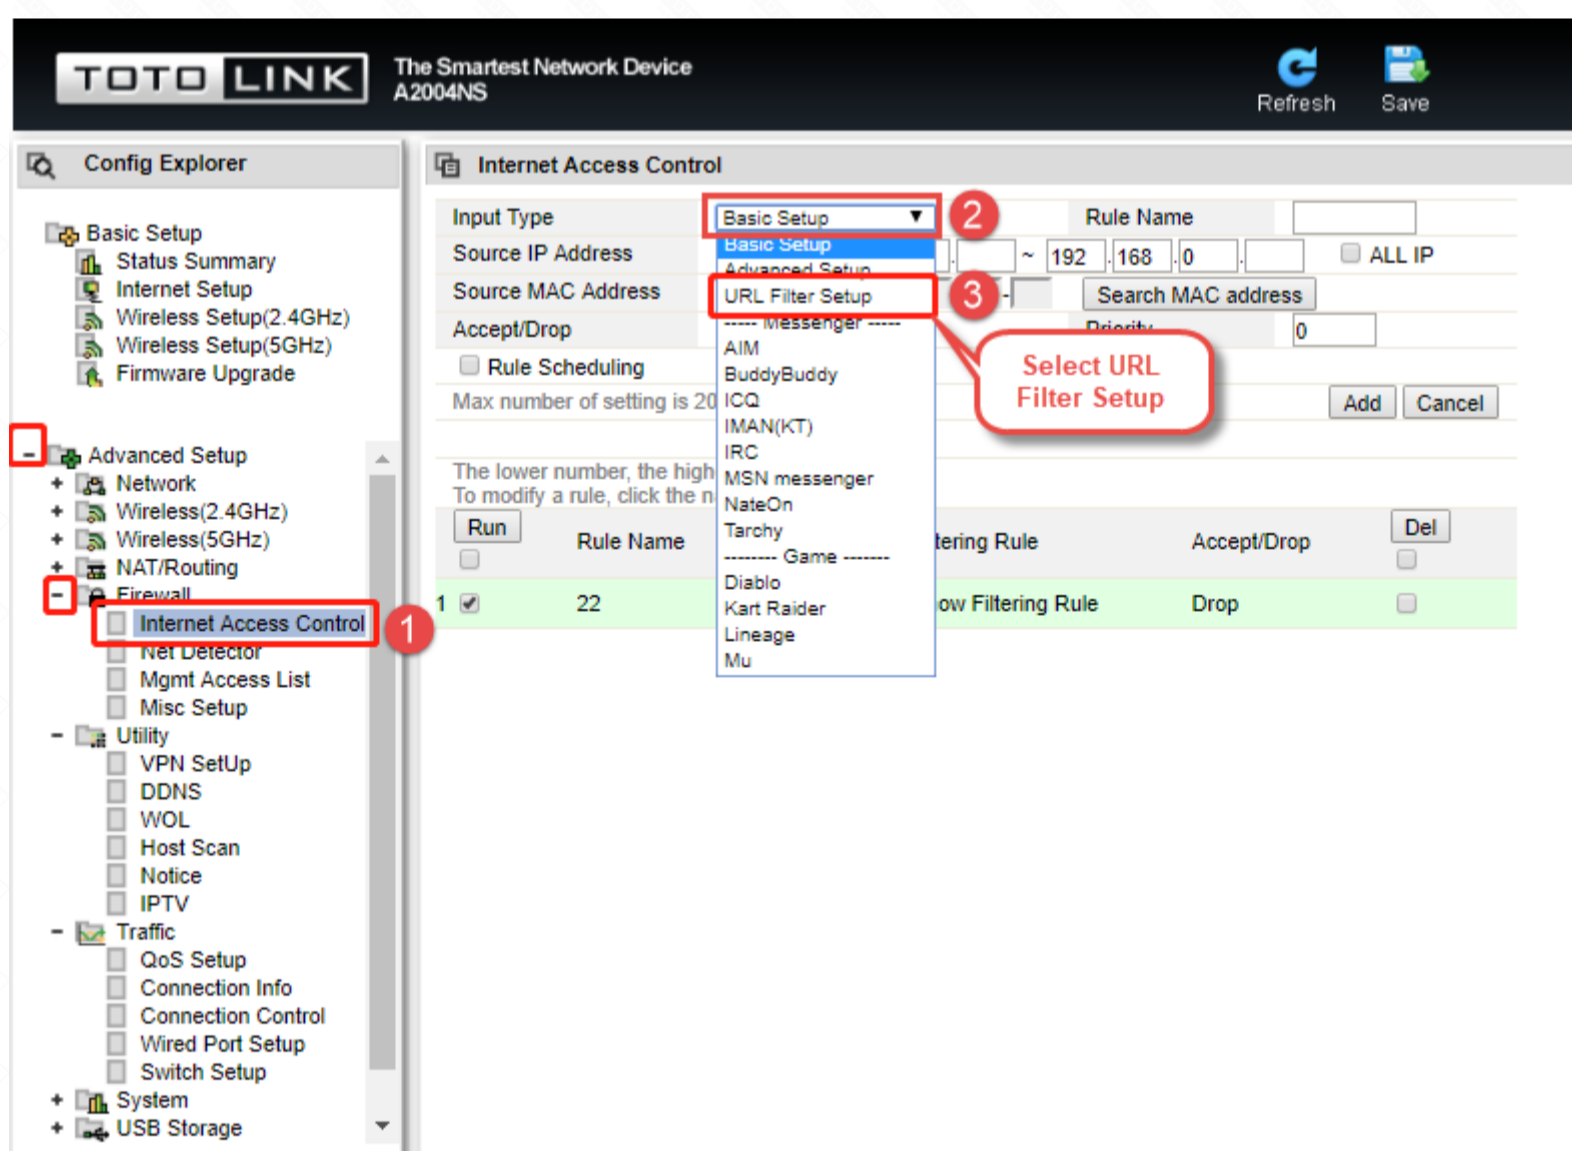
TOTO LINK

The Smartest Network Device
A2004NS

Refresh Save

Config Explorer

Basic Setup
Status Summary
Internet Setup
Wireless Setup(2.4GHz)
Wireless Setup(5GHz)
Firmware Upgrade

Advanced Setup
Network
Wireless(2.4GHz)
Wireless(5GHz)
NAT/Routing
Firewall
Internet Access Control
Net Detector
Mgmt Access List
Misc Setup
Utility
VPN SetUp
DDNS
WOL
Host Scan
Notice
IPTV
Traffic
QoS Setup
Connection Info
Connection Control
Wired Port Setup
Switch Setup
System
USB Storage

1

Internet Access Control

Input Type | Basic Setup

2

Rule Name

Source IP Address ~ 192 . 168 . 0 . ALL IP

Source MAC Address

3

Search MAC address

Accept/Drop

Priority 0

Rule Scheduling

Max number of setting is 20

Add Cancel

The lower number, the high
To modify a rule, click the n

Basic Setup
Advanced Setup
URL Filter Setup
----- Messenger -----
AIM
BuddyBuddy
ICQ
IMAN(KT)
IRC
MSN messenger
NateOn
Tarchy
-------- Game -------
Diablo
Kart Raider
Lineage
Mu

Select URL Filter Setup

| Run | Rule Name | tering Rule | Accept/Drop | Del |
|---|---|---|---|---|
| 1 | 22 | ow Filtering Rule | Drop | |